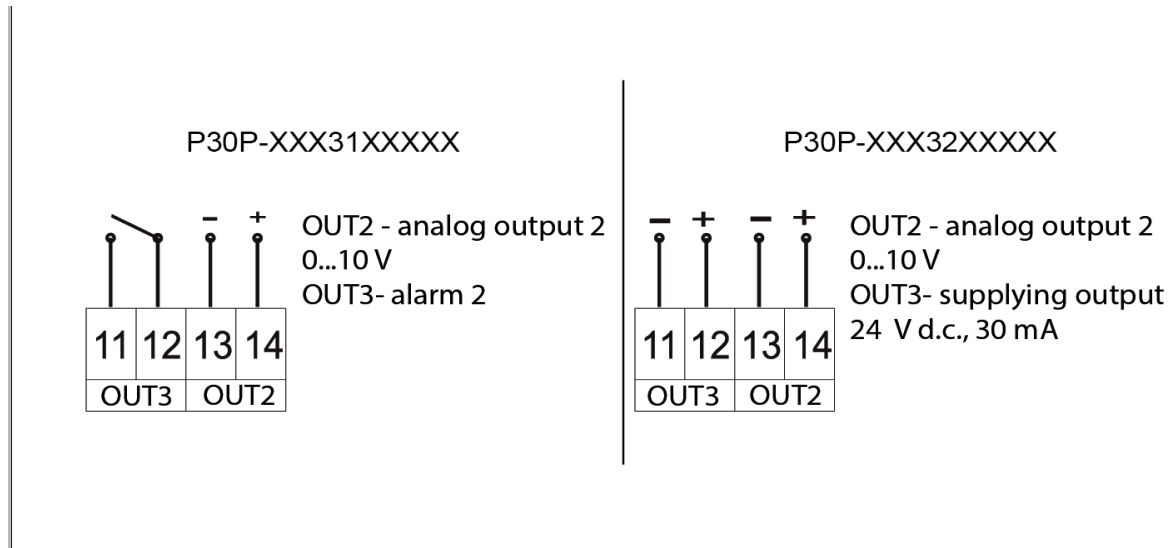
P30P-XXX31XXXXX

– +

11 12 13 14

OUT3 OUT2

OUT2 - analog output 2
0...10 V
OUT3- alarm 2

P30P-XXX32XXXXX

– + – +

11 12 13 14

OUT3 OUT2

OUT2 - analog output 2
0...10 V
OUT3- supplying output
24 V d.c., 30 mA